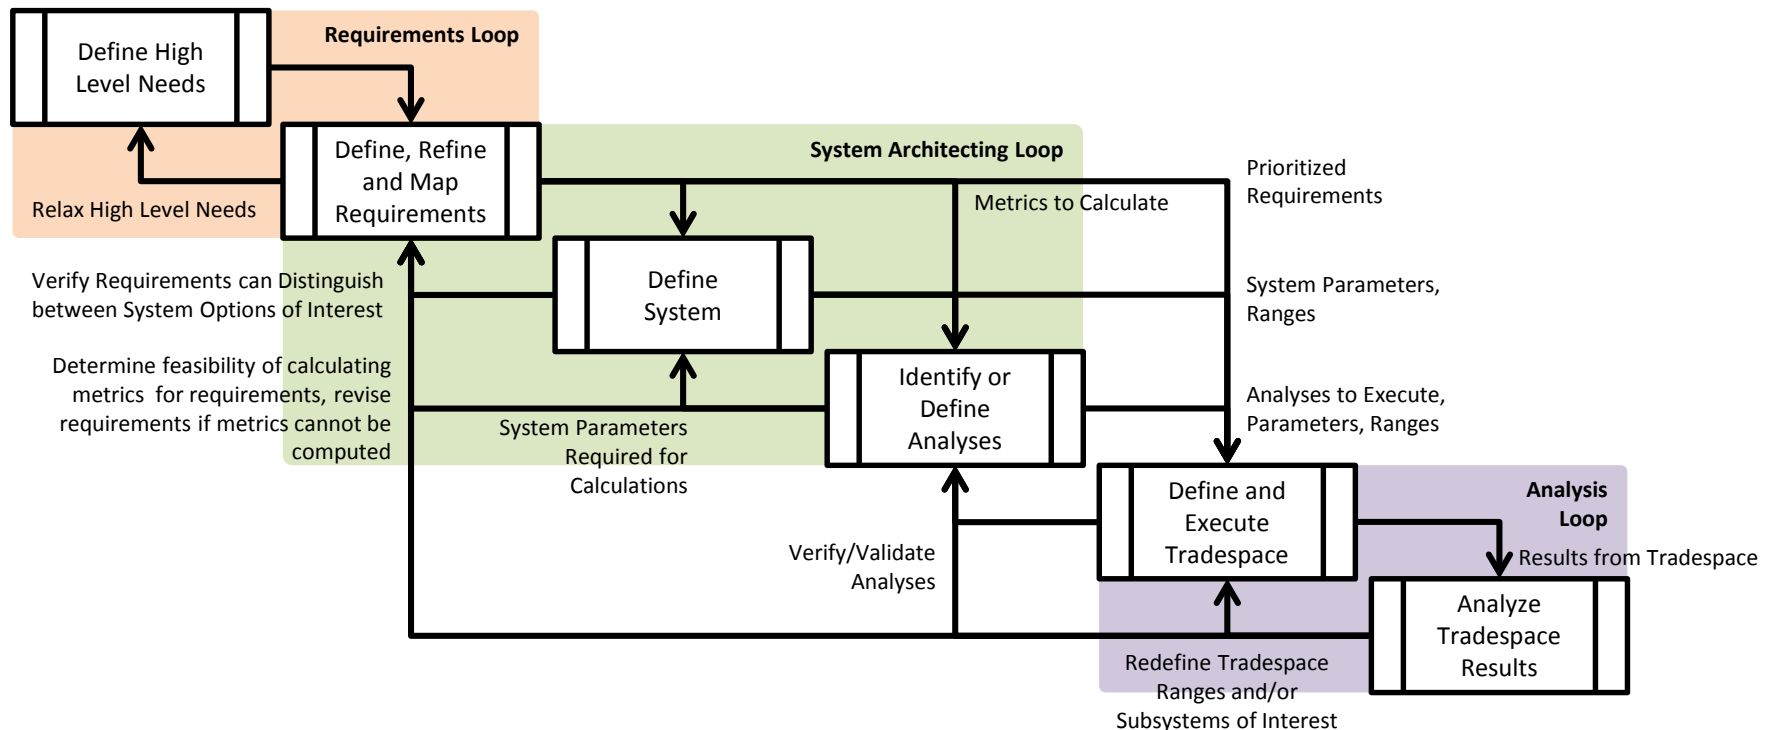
Define High Level Needs

Requirements Loop

Define, Refine and Map Requirements

Relax High Level Needs

System Architecting Loop

Metrics to Calculate

Prioritized Requirements

Define System

Verify Requirements can Distinguish between System Options of Interest

System Parameters, Ranges

Determine feasibility of calculating metrics for requirements, revise requirements if metrics cannot be computed

Identify or Define Analyses

Analyses to Execute, Parameters, Ranges

System Parameters Required for Calculations

Define and Execute Tradespace

Analysis Loop

Results from Tradespace

Verify/Validate Analyses

Analyze Tradespace Results

Redefine Tradespace Ranges and/or Subsystems of Interest